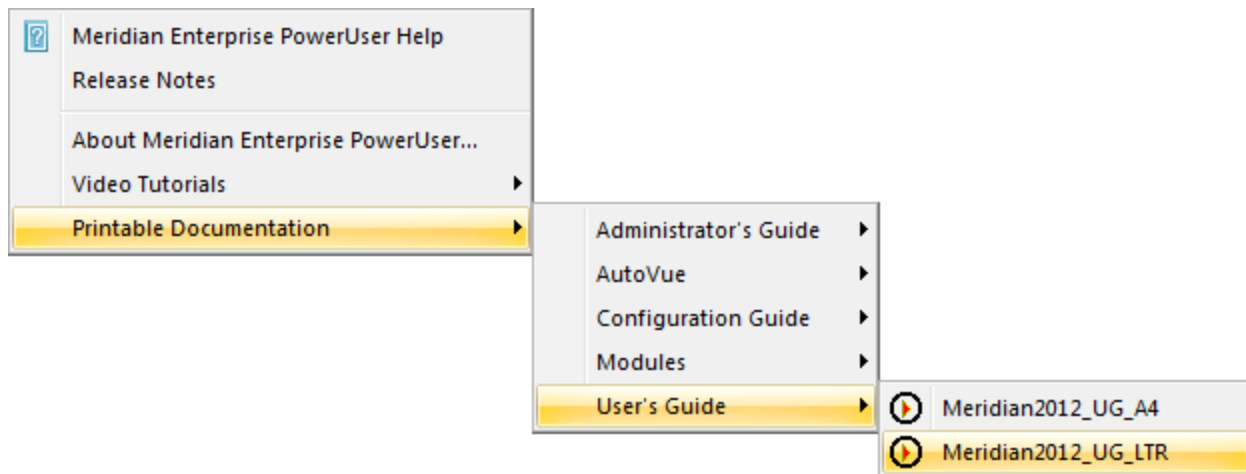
Meridian Enterprise PowerUser Help
Release Notes
About Meridian Enterprise PowerUser...
Video Tutorials
Printable Documentation

Administrator's Guide
AutoVue
Configuration Guide
Modules
User's Guide

Meridian2012_UG_A4
Meridian2012_UG_LTR